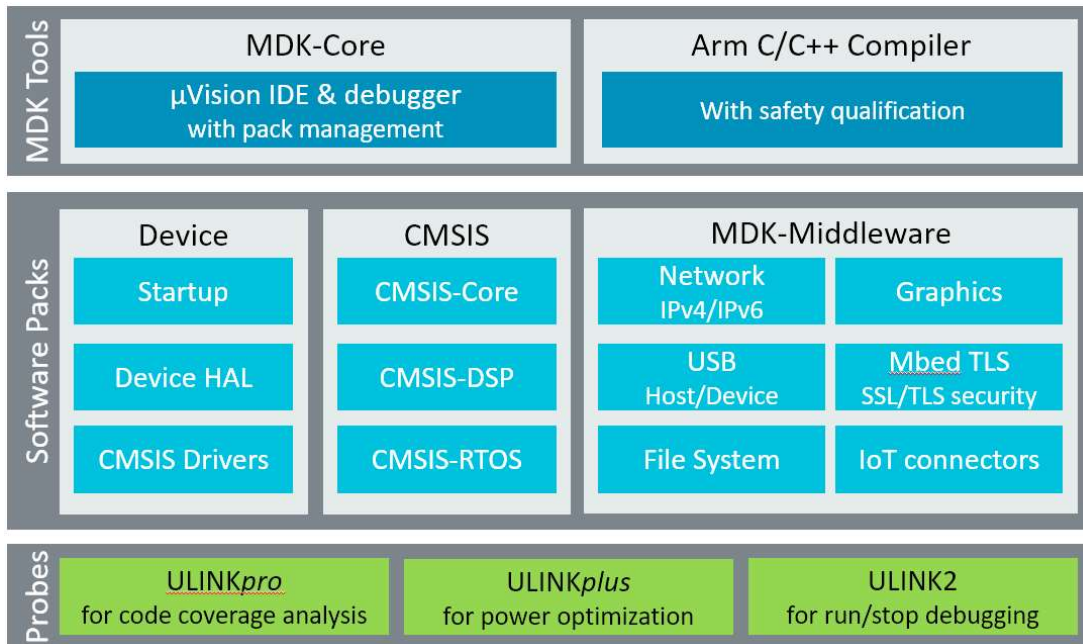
MDK Tools

MDK-Core

µVision IDE & debugger with pack management

Arm C/C++ Compiler

With safety qualification

Software Packs

Device

Startup

Device HAL

CMSIS Drivers

CMSIS

CMSIS-Core

CMSIS-DSP

CMSIS-RTOS

MDK-Middleware

Network IPv4/IPv6

Graphics

USB Host/Device

Mbed TLS SSL/TLS security

File System

IoT connectors

Probes

ULINK*pro* for code coverage analysis

ULINK*plus* for power optimization

ULINK2 for run/stop debugging